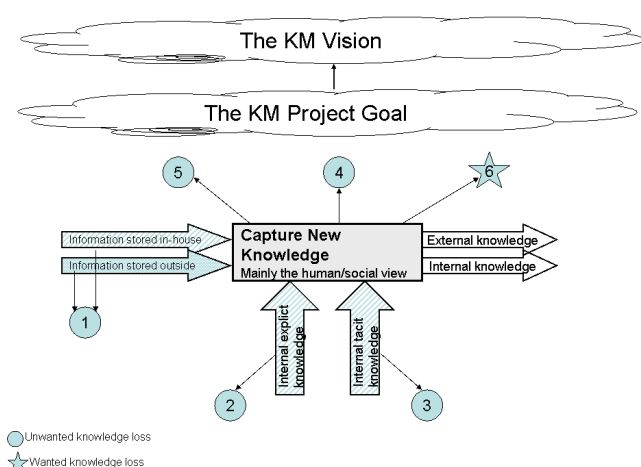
The KM Vision

The KM Project Goal

5

4

6

Information stored in-house

Information stored outside

Capture New Knowledge
Mainly the human/social view

External knowledge

Internal knowledge

1

Internal explict knowledge

Internal tacit knowledge

2

3

Unwanted knowledge loss

Wanted knowledge loss